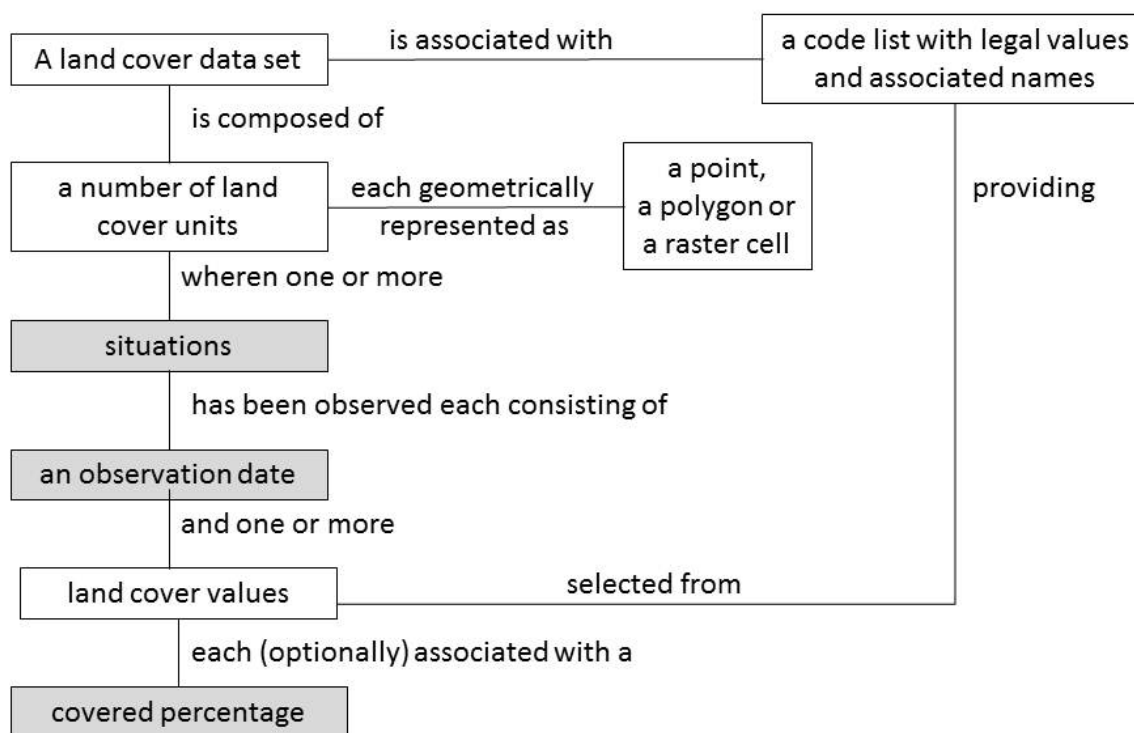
A land cover data set

is associated with

a code list with legal values and associated names

is composed of

a number of land cover units

each geometrically represented as

a point, a polygon or a raster cell

providing

wheren one or more

situations

has been observed each consisting of

an observation date

and one or more

land cover values

selected from

each (optionally) associated with a

covered percentage